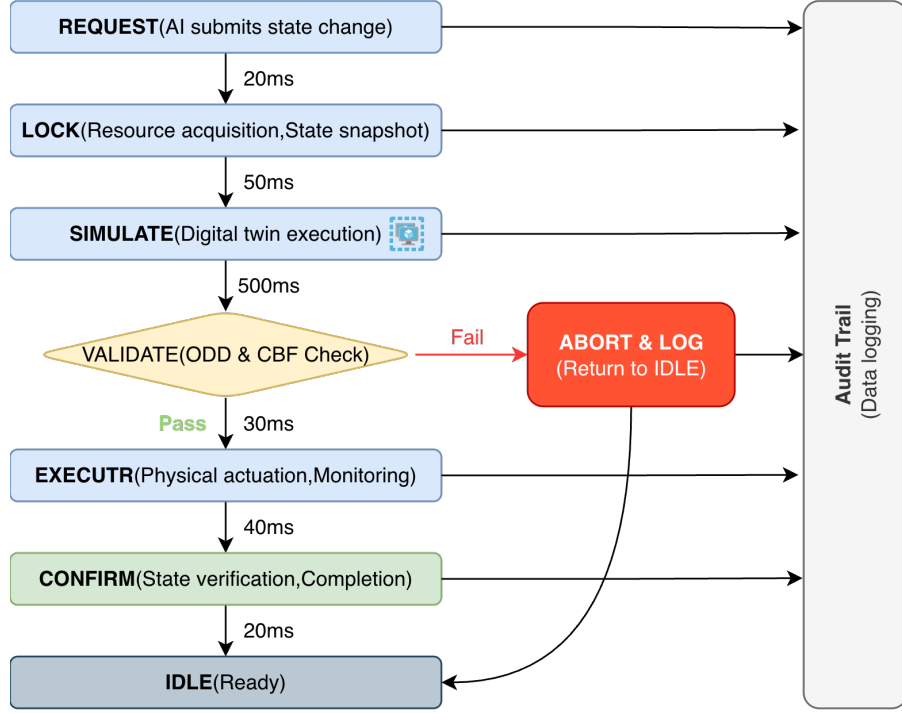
REQUEST(AI submits state change)

20ms

LOCK(Resource acquisition,State snapshot)

50ms

SIMULATE(Digital twin execution)

500ms

VALIDATE(ODD & CBF Check)

Fail

ABORT & LOG
(Return to IDLE)

Pass

30ms

EXECUTR(Physical actuation,Monitoring)

40ms

CONFIRM(State verification,Completion)

20ms

IDLE(Ready)

Audit Trail
(Data logging)